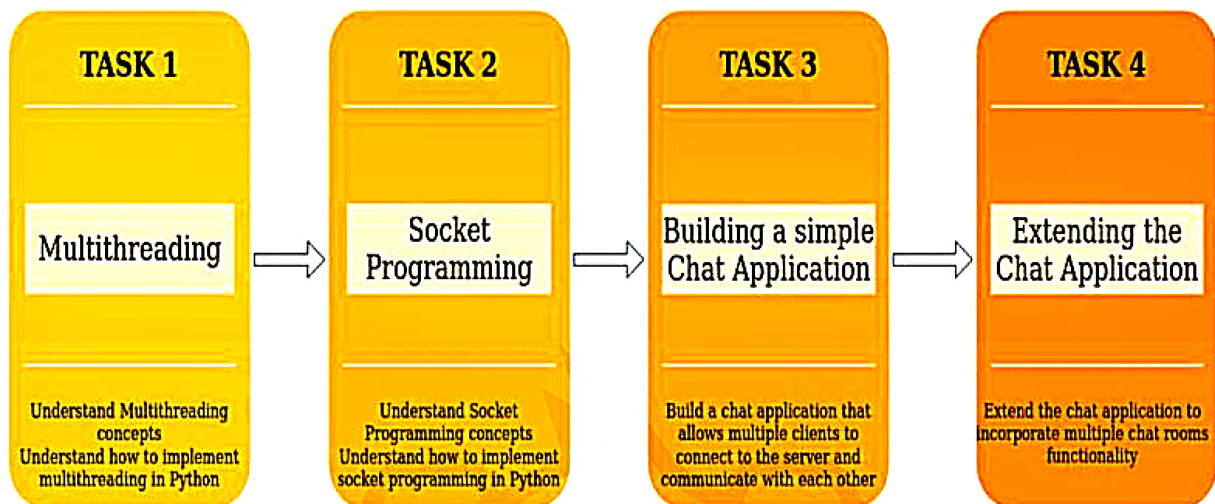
TASK 1

Multithreading

Understand Multithreading concepts
Understand how to implement multithreading in Python

TASK 2

Socket Programming

Understand Socket Programming concepts
Understand how to implement socket programming in Python

TASK 3

Building a simple Chat Application

Build a chat application that allows multiple clients to connect to the server and communicate with each other

TASK 4

Extending the Chat Application

Extend the chat application to incorporate multiple chat rooms functionality